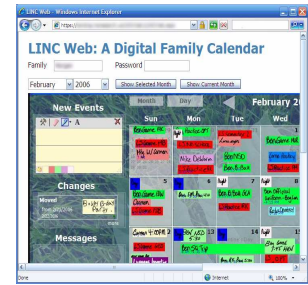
LINC Web - Windows Internet Explorer

https://

LINC Web: A Digital Family Calendar

Family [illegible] Password

February 2006 Show Selected Month Show Current Month

New Events

A

Month Day

February 2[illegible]

Sun Mon Tue Wed

Bensonne PIK

Hockey off

Ben:

Bensonne PIK

Nike Estelon

Ben:ESG

Ben:OLD

Bensonne PIK

Changes

Moved

5 6 7 8

Ben: 3:00 Play off Ben:LCP-Review

Ben:ESG Bensonne PIK

Ben:DLA

Ben Official

Messages

12 13 14 15

Done Internet 100%